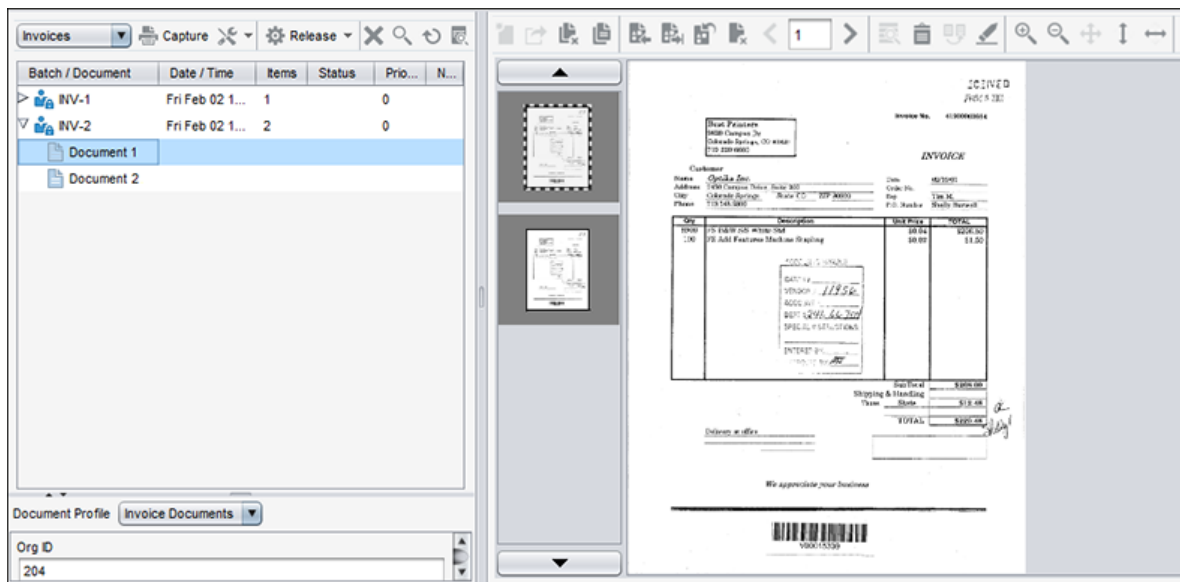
Invoices
Capture
Release

| Batch / Document | Date / Time | Items | Status | Prio... | N... |
|---|---|---|---|---|---|
| INV-1 | Fri Feb 02 1... | 1 | | 0 | |
| INV-2 | Fri Feb 02 1... | 2 | | 0 | |
| Document 1 | | | | | |
| Document 2 | | | | | |

Document Profile Invoice Documents

Org ID
204

1

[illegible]

Best Printers
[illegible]

Invoice No. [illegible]

INVOICE

Customer
Name Optika Inc.
Address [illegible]
City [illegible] State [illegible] ZIP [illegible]
Phone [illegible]

Date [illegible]
Order No.
Rep Tim M.
P.O. Number Shelly Barnwell

| Qty | Description | Unit Price | TOTAL |
|---|---|---|---|
| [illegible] | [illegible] | $0.04 | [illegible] |
| 100 | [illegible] | $0.07 | $1.50 |

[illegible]
VENDOR 11952
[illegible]
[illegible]
SPECIAL INSTRUCTIONS
ENTERED BY

SubTotal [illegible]
Shipping & Handling
Taxes State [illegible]
TOTAL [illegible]

Delivery at office

We appreciate your business

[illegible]